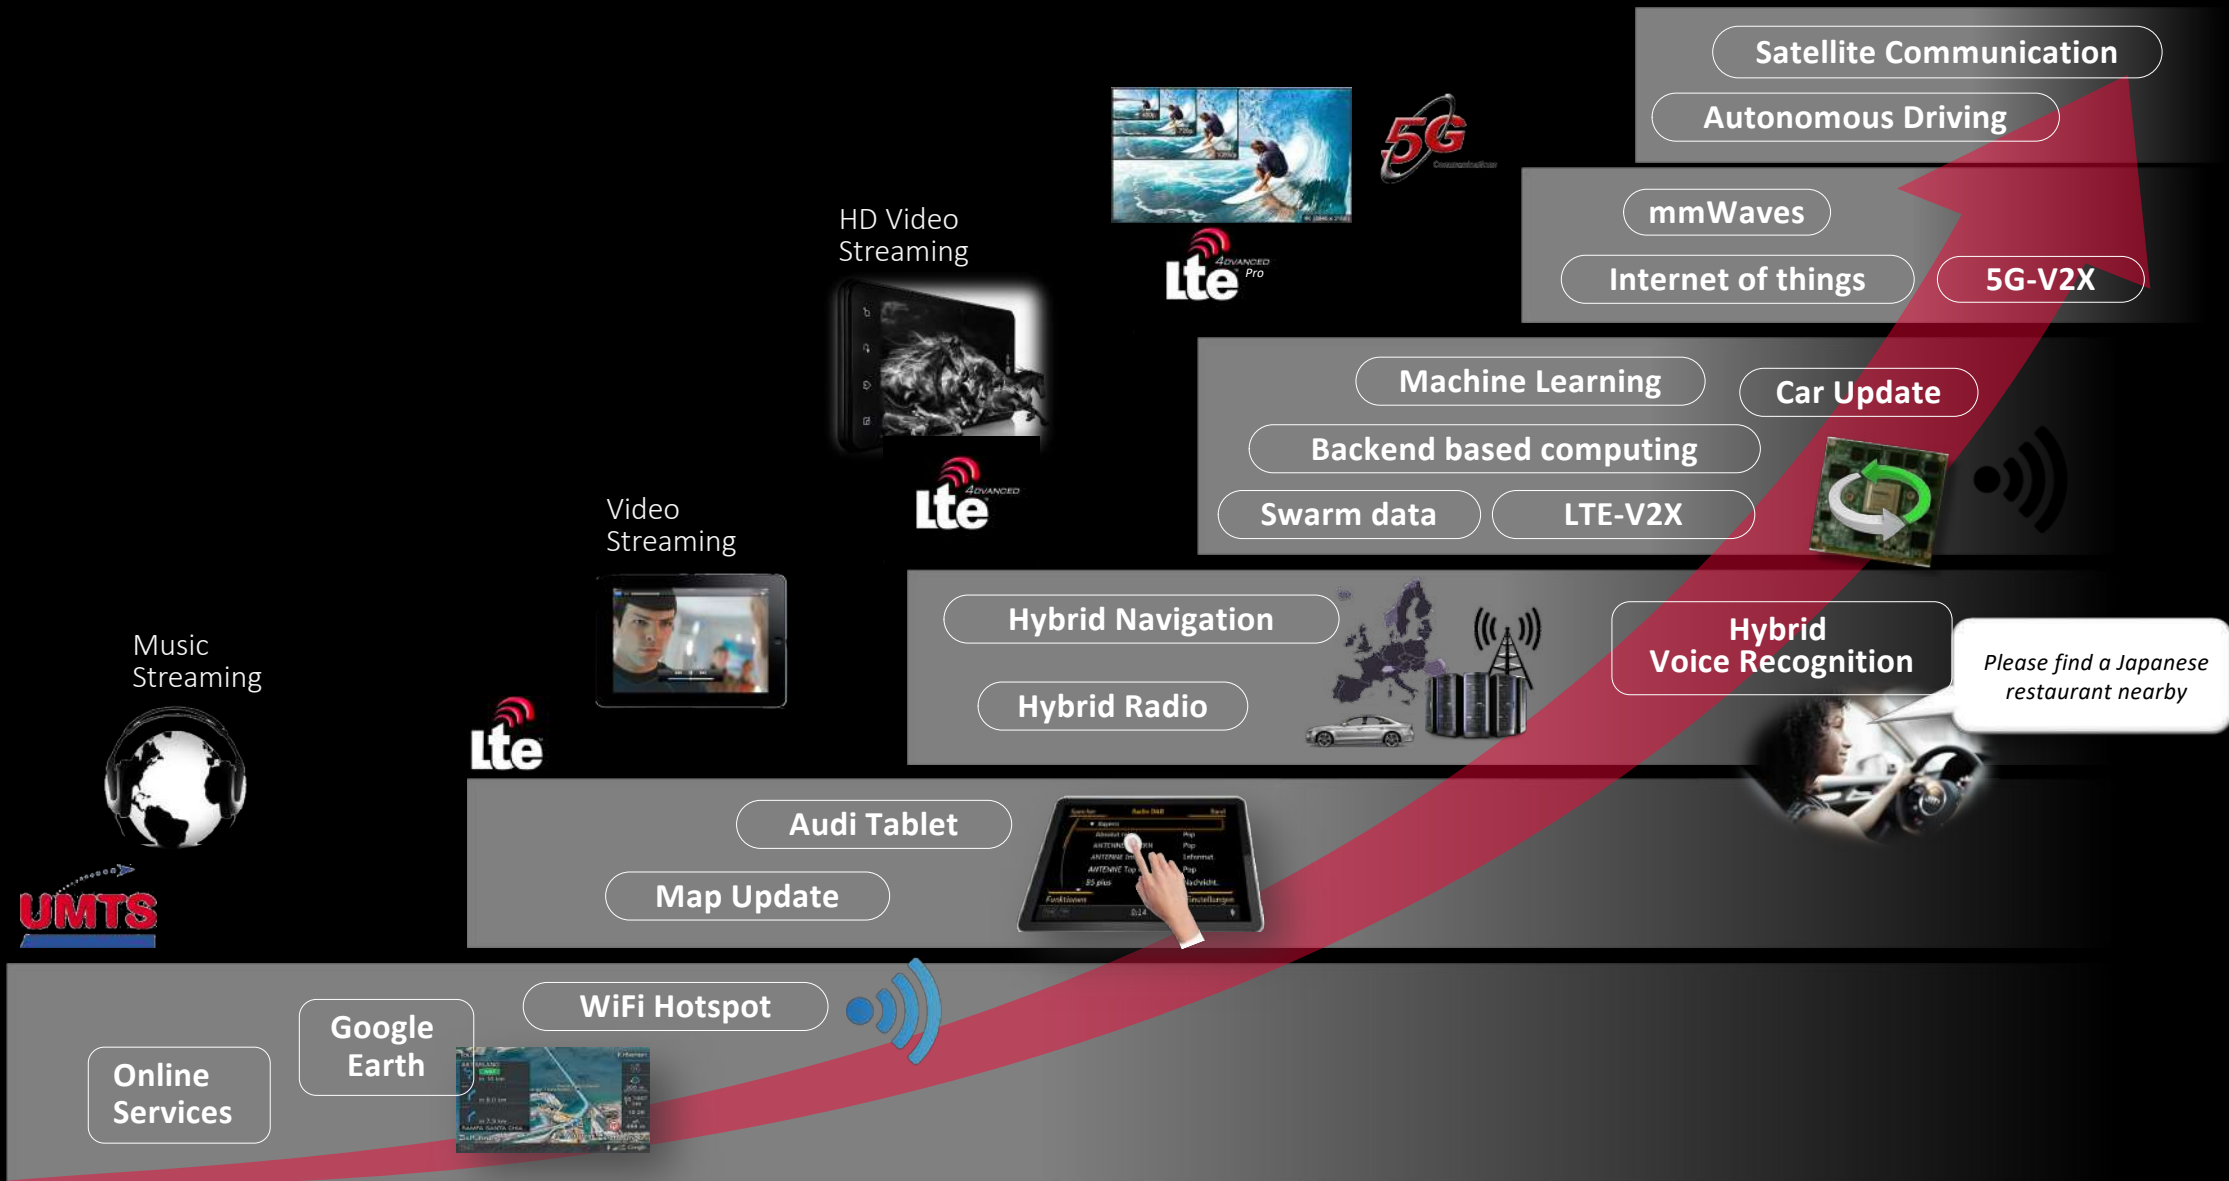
Satellite Communication

Autonomous Driving

5G

HD Video Streaming

lte Advanced Pro

mmWaves

Internet of things

5G-V2X

Machine Learning

Car Update

Backend based computing

lte Advanced

Video Streaming

Swarm data

LTE-V2X

Hybrid Navigation

Hybrid Voice Recognition

*Please find a Japanese restaurant nearby*

Music Streaming

lte

Hybrid Radio

Audi Tablet

UMTS

Map Update

WiFi Hotspot

Google Earth

Online Services